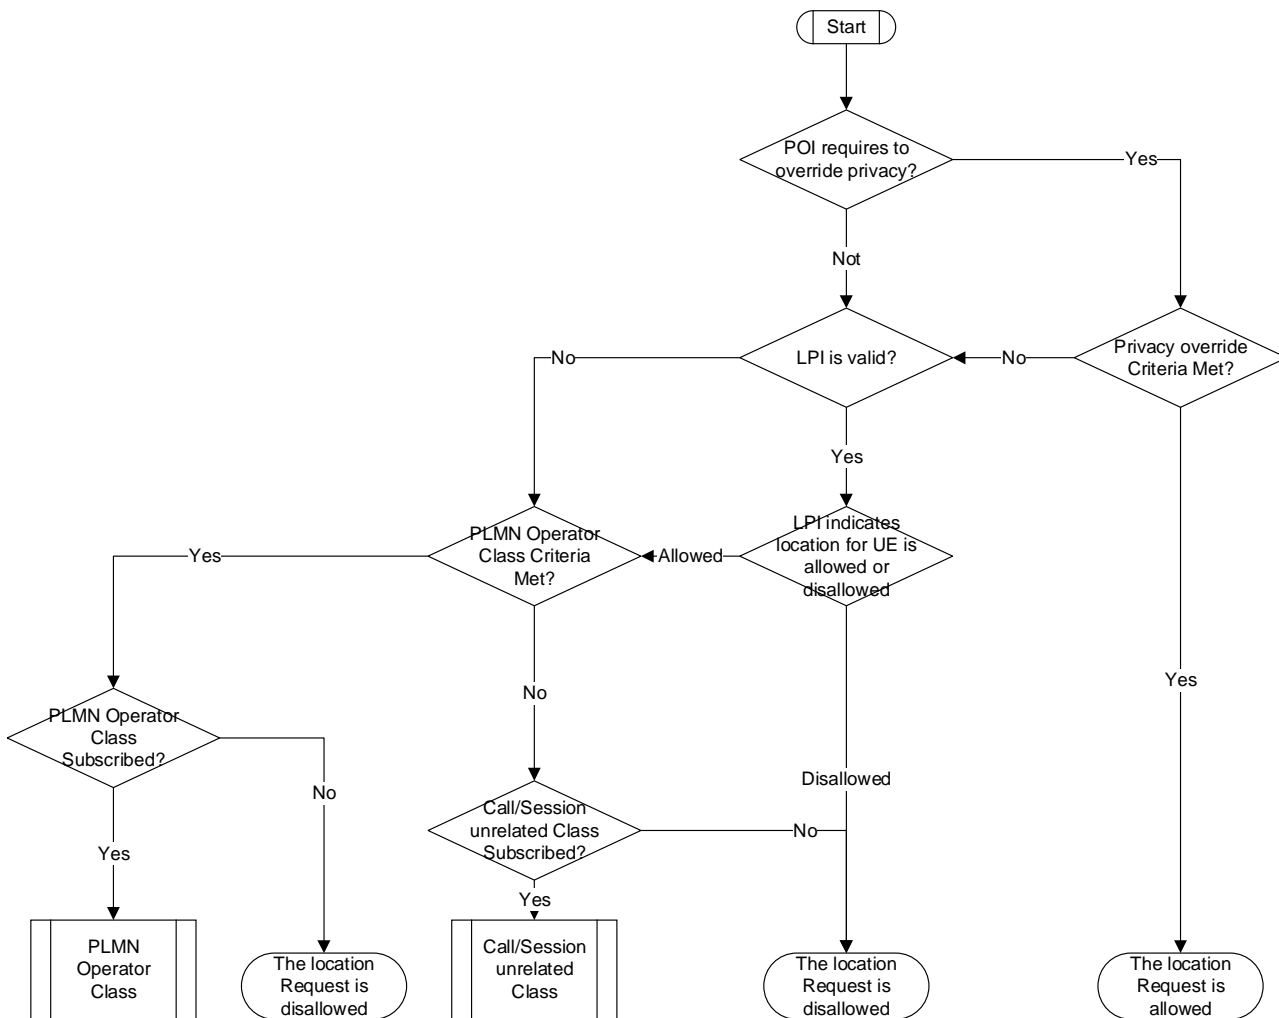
Start

POI requires to override privacy?

Yes

Not

No

LPI is valid?

No

Privacy override Criteria Met?

Yes

PLMN Operator Class Criteria Met?

Allowed

LPI indicates location for UE is allowed or disallowed

Yes

Yes

No

PLMN Operator Class Subscribed?

No

Disallowed

Call/Session unrelated Class Subscribed?

No

Yes

Yes

PLMN Operator Class

The location Request is disallowed

Call/Session unrelated Class

The location Request is disallowed

The location Request is allowed